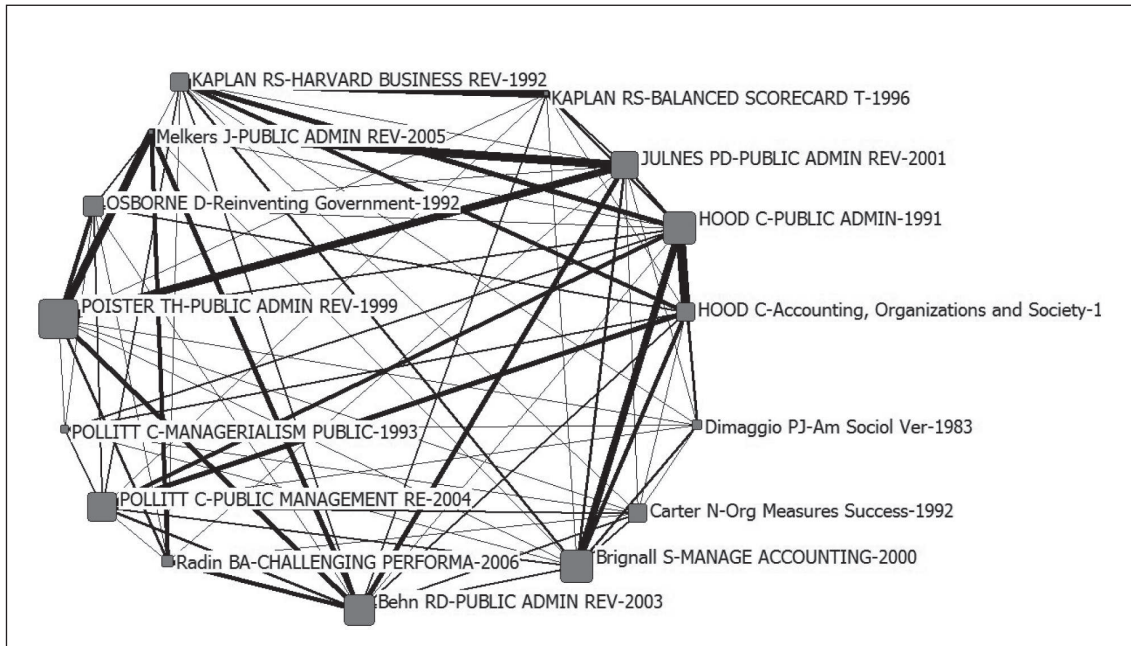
KAPLAN RS-HARVARD BUSINESS REV-1992
KAPLAN RS-BALANCED SCORECARD T-1996
Melkers J-PUBLIC ADMIN REV-2005
JULNES PD-PUBLIC ADMIN REV-2001
OSBORNE D-Reinventing Government-1992
HOOD C-PUBLIC ADMIN-1991
POISTER TH-PUBLIC ADMIN REV-1999
HOOD C-Accounting, Organizations and Society-1
POLLITT C-MANAGERIALISM PUBLIC-1993
Dimaggio PJ-Am Sociol Ver-1983
POLLITT C-PUBLIC MANAGEMENT RE-2004
Carter N-Org Measures Success-1992
Radin BA-CHALLENGING PERFORMA-2006
Brignall S-MANAGE ACCOUNTING-2000
Behn RD-PUBLIC ADMIN REV-2003